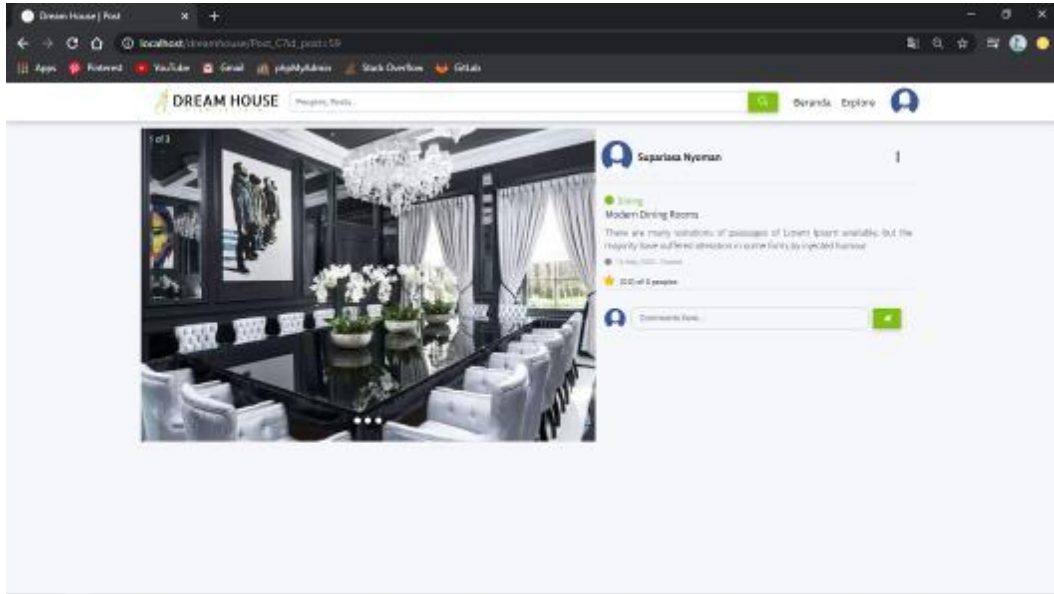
Dream House | Post

localhost/dreamhouse/Post_C?id_post=59

Apps Pinterest YouTube Gmail phpMyAdmin Stack Overflow GitLab

DREAM HOUSE

Peoples, Posts...

Beranda Explore

1 of 3

Suparlasa Nyoman

Dining

Modern Dining Rooms

There are many variations of passages of Lorem Ipsum available, but the majority have suffered alteration in some form, by injected humour

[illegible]

0.0 of 0 peoples

Comments here...